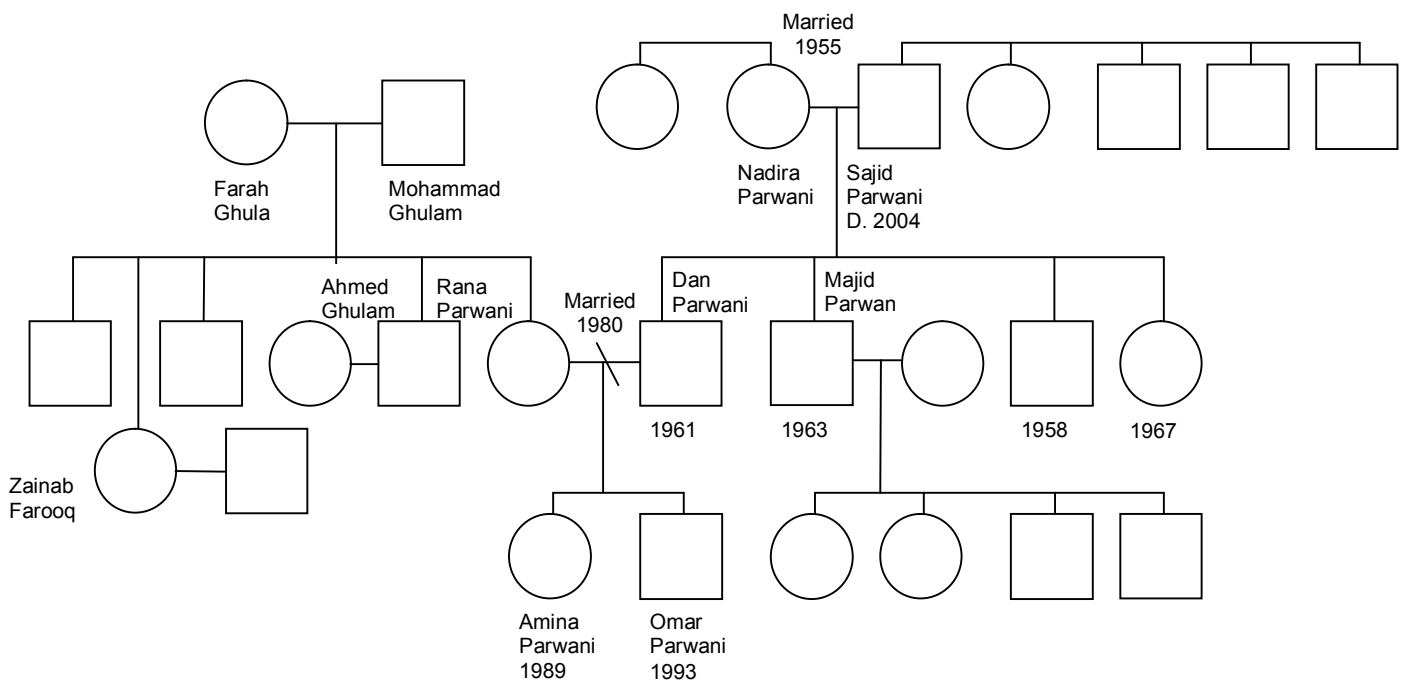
Married 1955

Farah Ghula

Mohammad Ghulam

Nadira Parwani

Sajid Parwani D. 2004

Ahmed Ghulam

Rana Parwani

Married 1980

Dan Parwani

Majid Parwan

1961

1963

1958

1967

Zainab Farooq

Amina Parwani 1989

Omar Parwani 1993